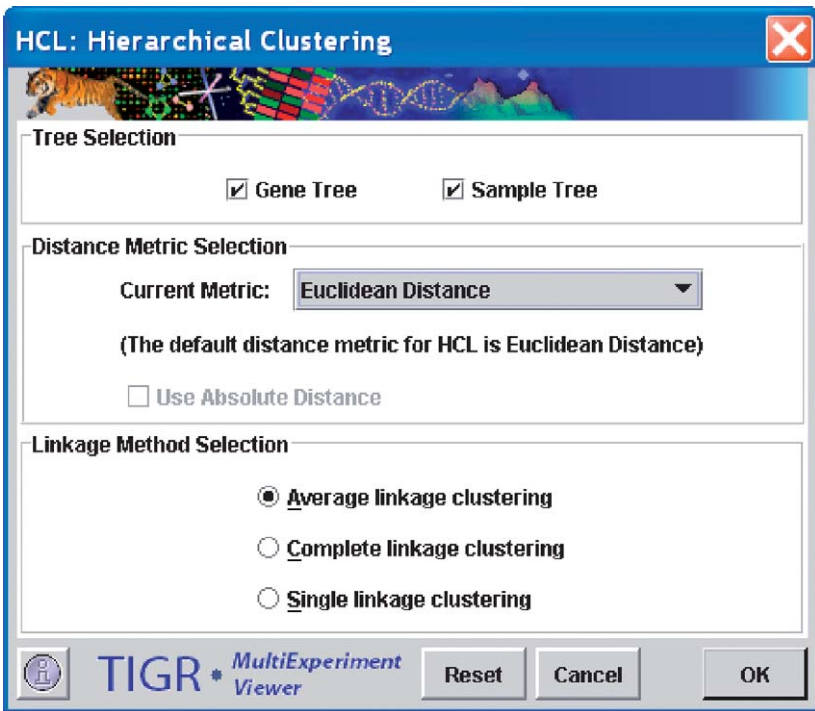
HCL: Hierarchical Clustering

Tree Selection

☑ Gene Tree ☑ Sample Tree

Distance Metric Selection

Current Metric: Euclidean Distance

(The default distance metric for HCL is Euclidean Distance)

☐ Use Absolute Distance

Linkage Method Selection

◉ Average linkage clustering

○ Complete linkage clustering

○ Single linkage clustering

TIGR • MultiExperiment Viewer

Reset

Cancel

OK